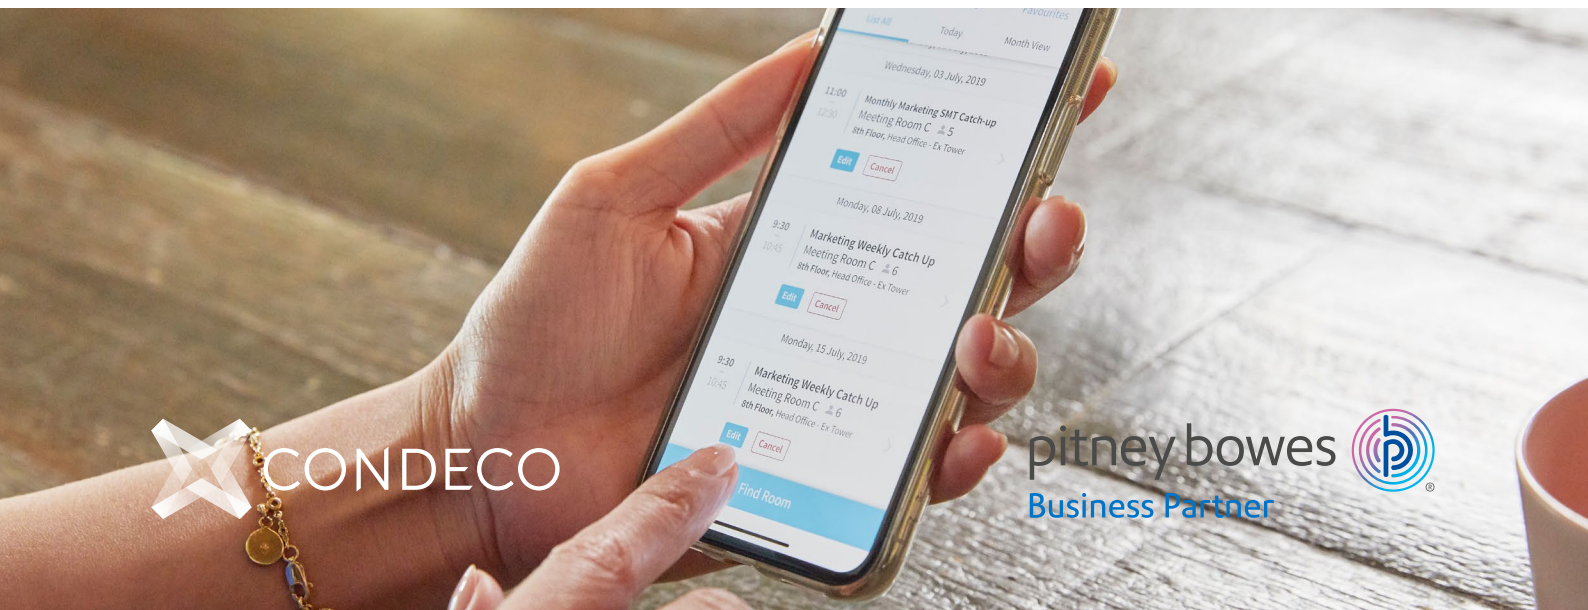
Favourites

List All Today Month View

Wednesday, 03 July, 2019

11:00
12:30
Monthly Marketing SMT Catch-up
Meeting Room C 5
8th Floor, Head Office - Ex Tower
Edit Cancel

Monday, 08 July, 2019

9:30
10:45
Marketing Weekly Catch Up
Meeting Room C 6
8th Floor, Head Office - Ex Tower
Edit Cancel

Monday, 15 July, 2019

9:30
10:45
Marketing Weekly Catch Up
Meeting Room C 6
8th Floor, Head Office - Ex Tower
Edit Cancel

Find Room

CONDECO

pitney bowes
Business Partner